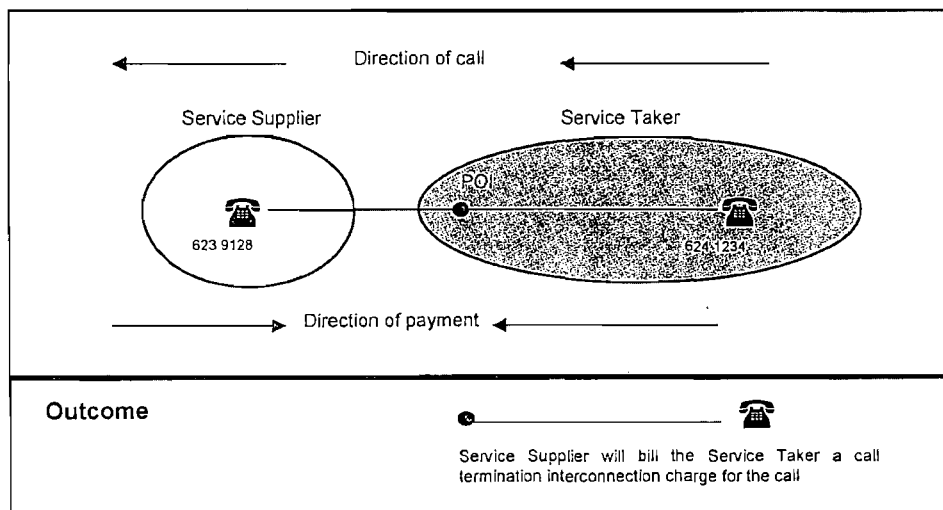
Direction of call

Service Supplier

Service Taker

POI

623 9128

624 1234

Direction of payment

Outcome

Service Supplier will bill the Service Taker a call termination interconnection charge for the call